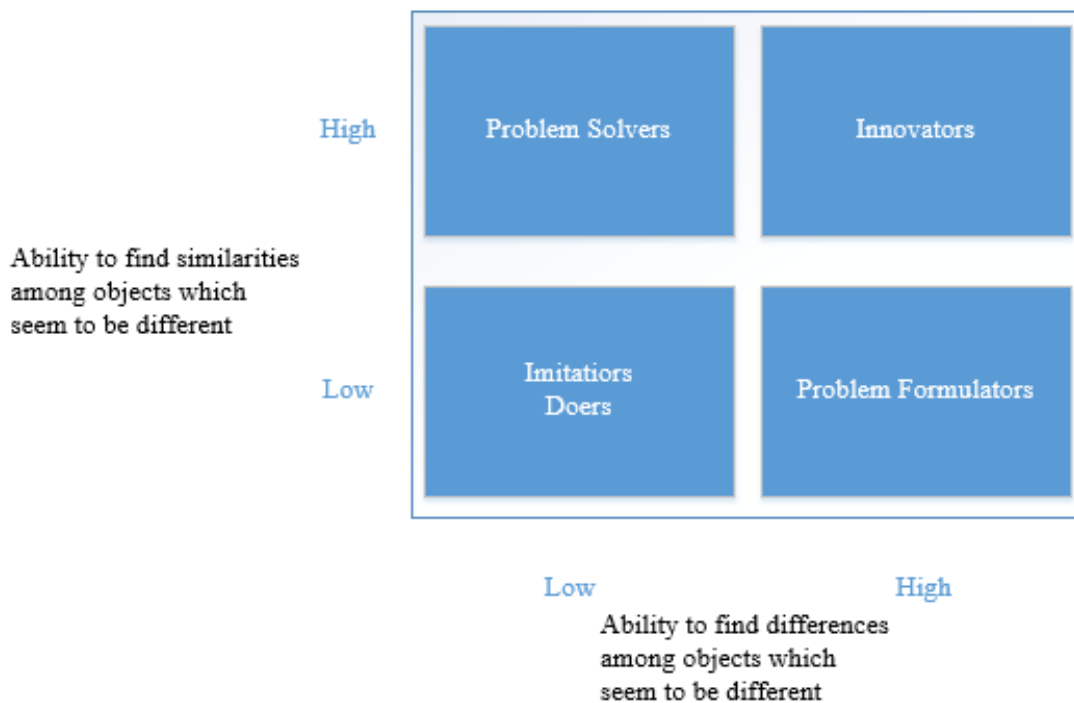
High

Problem Solvers

Innovators

Ability to find similarities among objects which seem to be different

Low

Imitatiors
Doers

Problem Formulators

Low

High

Ability to find differences among objects which seem to be different